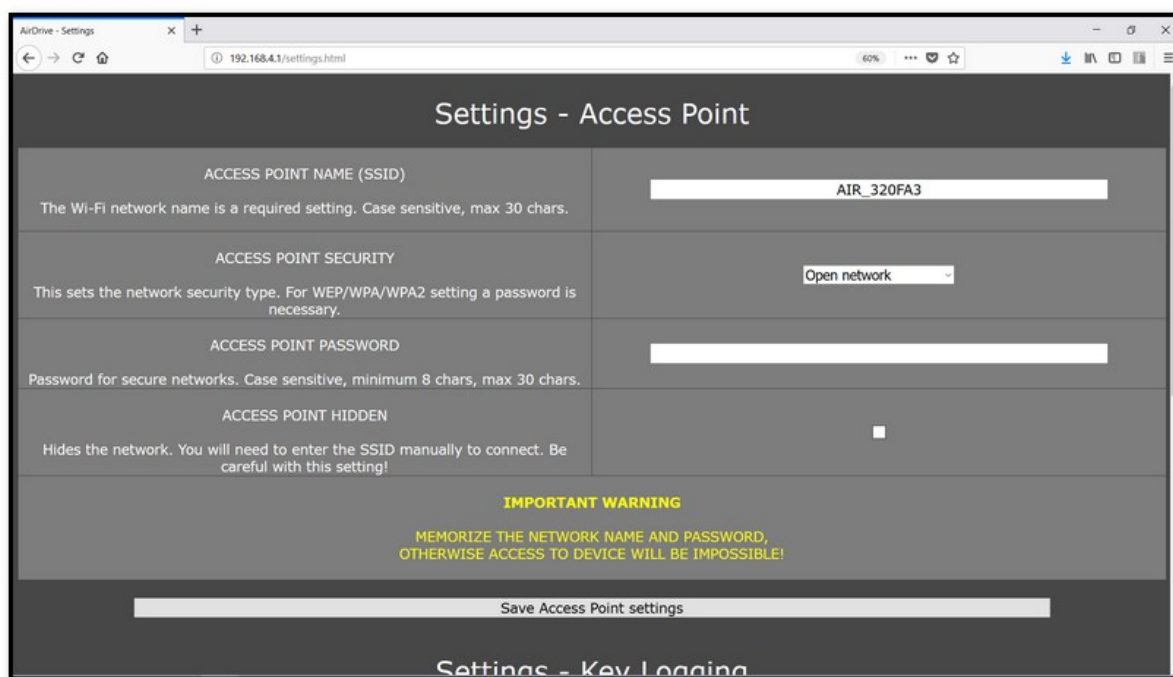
AirDrive - Settings

192.168.4.1/settings.html

60%

Settings - Access Point

| ACCESS POINT NAME (SSID) The Wi-Fi network name is a required setting. Case sensitive, max 30 chars. | AIR_320FA3 |
|---|---|
| ACCESS POINT SECURITY This sets the network security type. For WEP/WPA/WPA2 setting a password is necessary. | Open network |
| ACCESS POINT PASSWORD Password for secure networks. Case sensitive, minimum 8 chars, max 30 chars. | |
| ACCESS POINT HIDDEN Hides the network. You will need to enter the SSID manually to connect. Be careful with this setting! | |

IMPORTANT WARNING

MEMORIZE THE NETWORK NAME AND PASSWORD, OTHERWISE ACCESS TO DEVICE WILL BE IMPOSSIBLE!

Save Access Point settings

Settings - Key Logging